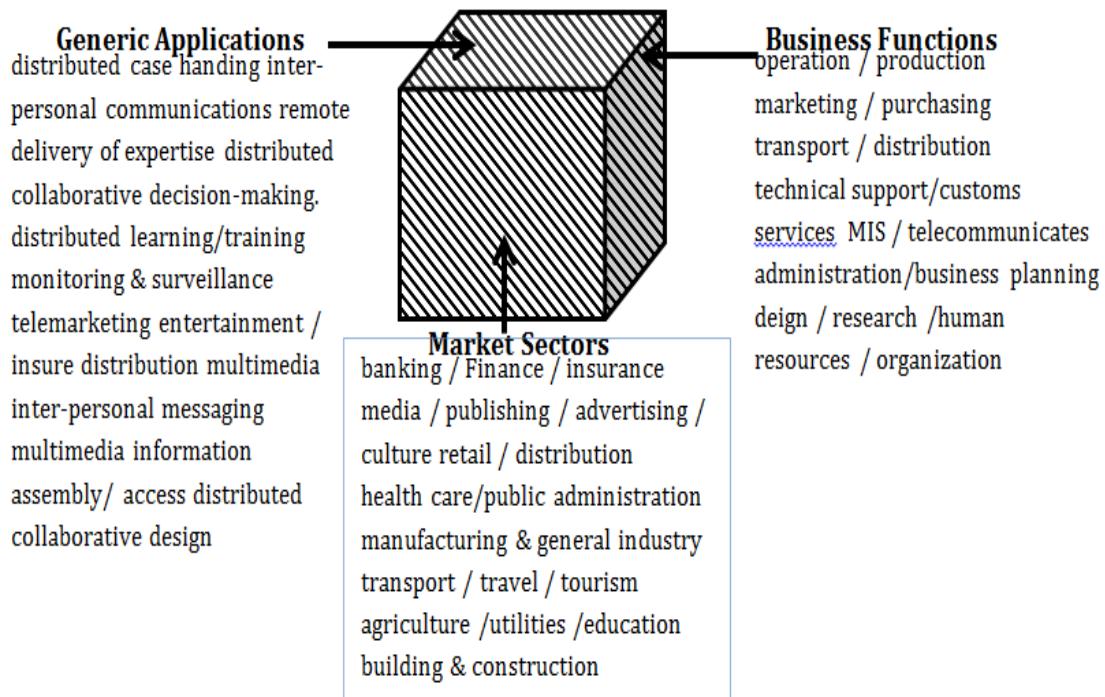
Generic Applications
distributed case handing inter-personal communications remote delivery of expertise distributed collaborative decision-making. distributed learning/training monitoring & surveillance telemarketing entertainment / insure distribution multimedia inter-personal messaging multimedia information assembly/ access distributed collaborative design

Business Functions
operation / production marketing / purchasing transport / distribution technical support/customs services MIS / telecommunicates administration/business planning deign / research /human resources / organization

Market Sectors
banking / Finance / insurance media / publishing / advertising / culture retail / distribution health care/public administration manufacturing & general industry transport / travel / tourism agriculture /utilities /education building & construction